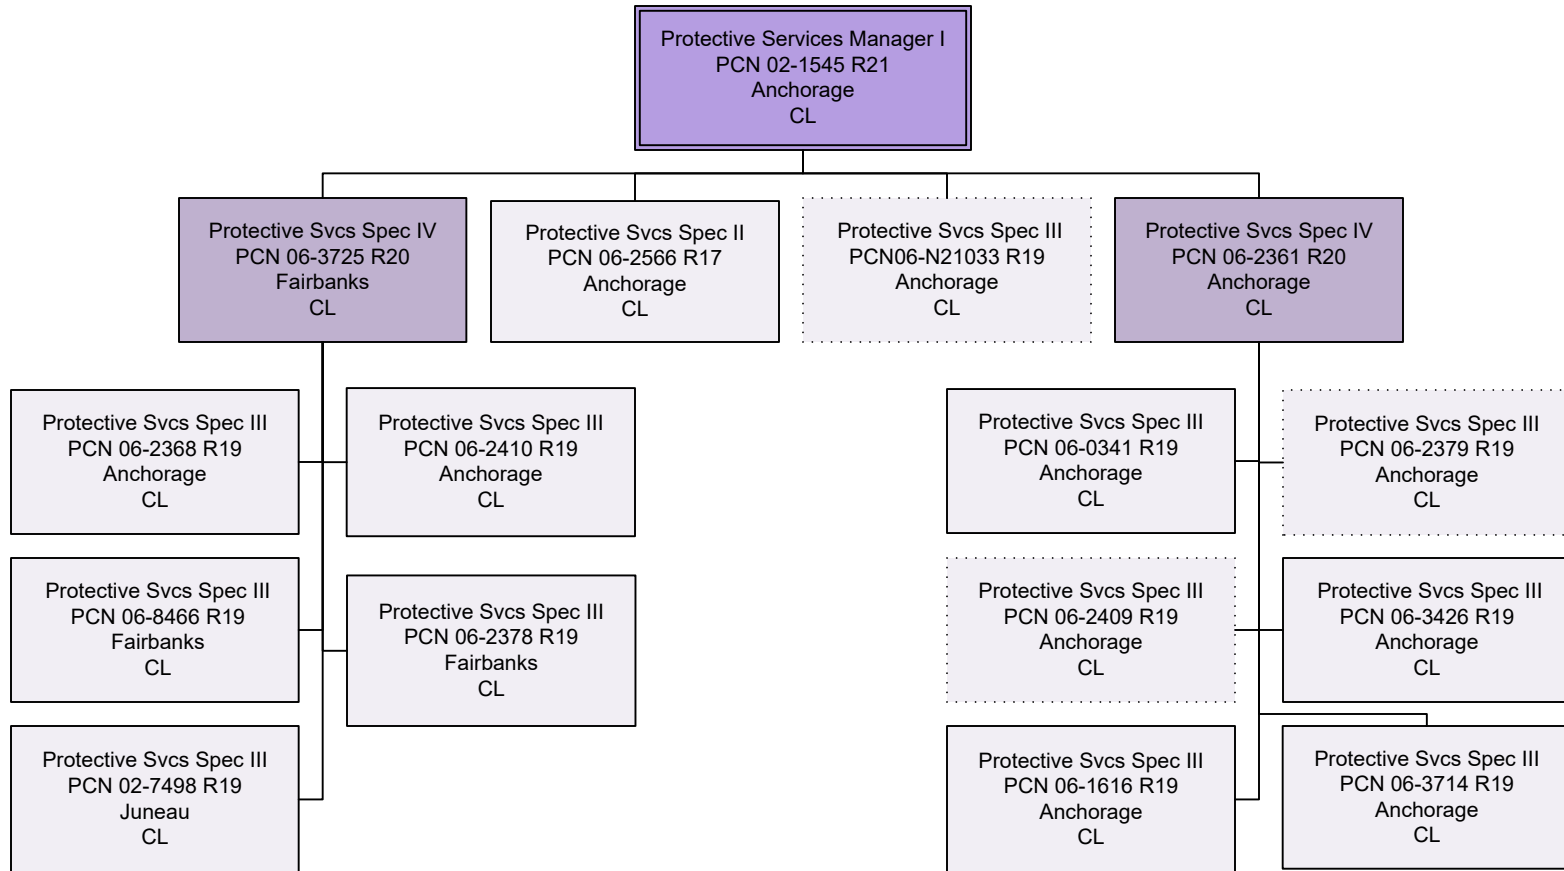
Protective Services Manager I
PCN 02-1545 R21
Anchorage
CL

Protective Svcs Spec IV
PCN 06-3725 R20
Fairbanks
CL

Protective Svcs Spec II
PCN 06-2566 R17
Anchorage
CL

Protective Svcs Spec III
PCN06-N21033 R19
Anchorage
CL

Protective Svcs Spec IV
PCN 06-2361 R20
Anchorage
CL

Protective Svcs Spec III
PCN 06-2368 R19
Anchorage
CL

Protective Svcs Spec III
PCN 06-2410 R19
Anchorage
CL

Protective Svcs Spec III
PCN 06-8466 R19
Fairbanks
CL

Protective Svcs Spec III
PCN 06-2378 R19
Fairbanks
CL

Protective Svcs Spec III
PCN 02-7498 R19
Juneau
CL

Protective Svcs Spec III
PCN 06-0341 R19
Anchorage
CL

Protective Svcs Spec III
PCN 06-2379 R19
Anchorage
CL

Protective Svcs Spec III
PCN 06-2409 R19
Anchorage
CL

Protective Svcs Spec III
PCN 06-3426 R19
Anchorage
CL

Protective Svcs Spec III
PCN 06-1616 R19
Anchorage
CL

Protective Svcs Spec III
PCN 06-3714 R19
Anchorage
CL